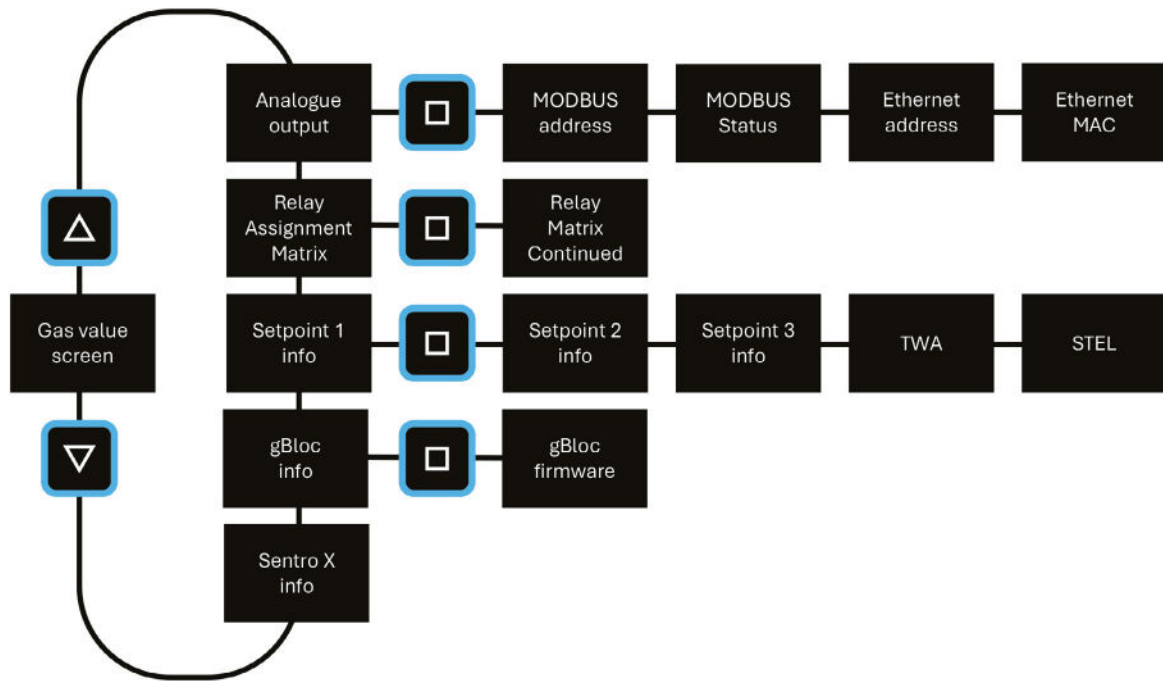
Analogue output

MODBUS address

MODBUS Status

Ethernet address

Ethernet MAC

Relay Assignment Matrix

Relay Matrix Continued

Gas value screen

Setpoint 1 info

Setpoint 2 info

Setpoint 3 info

TWA

STEL

gBloc info

gBloc firmware

Sentro X info